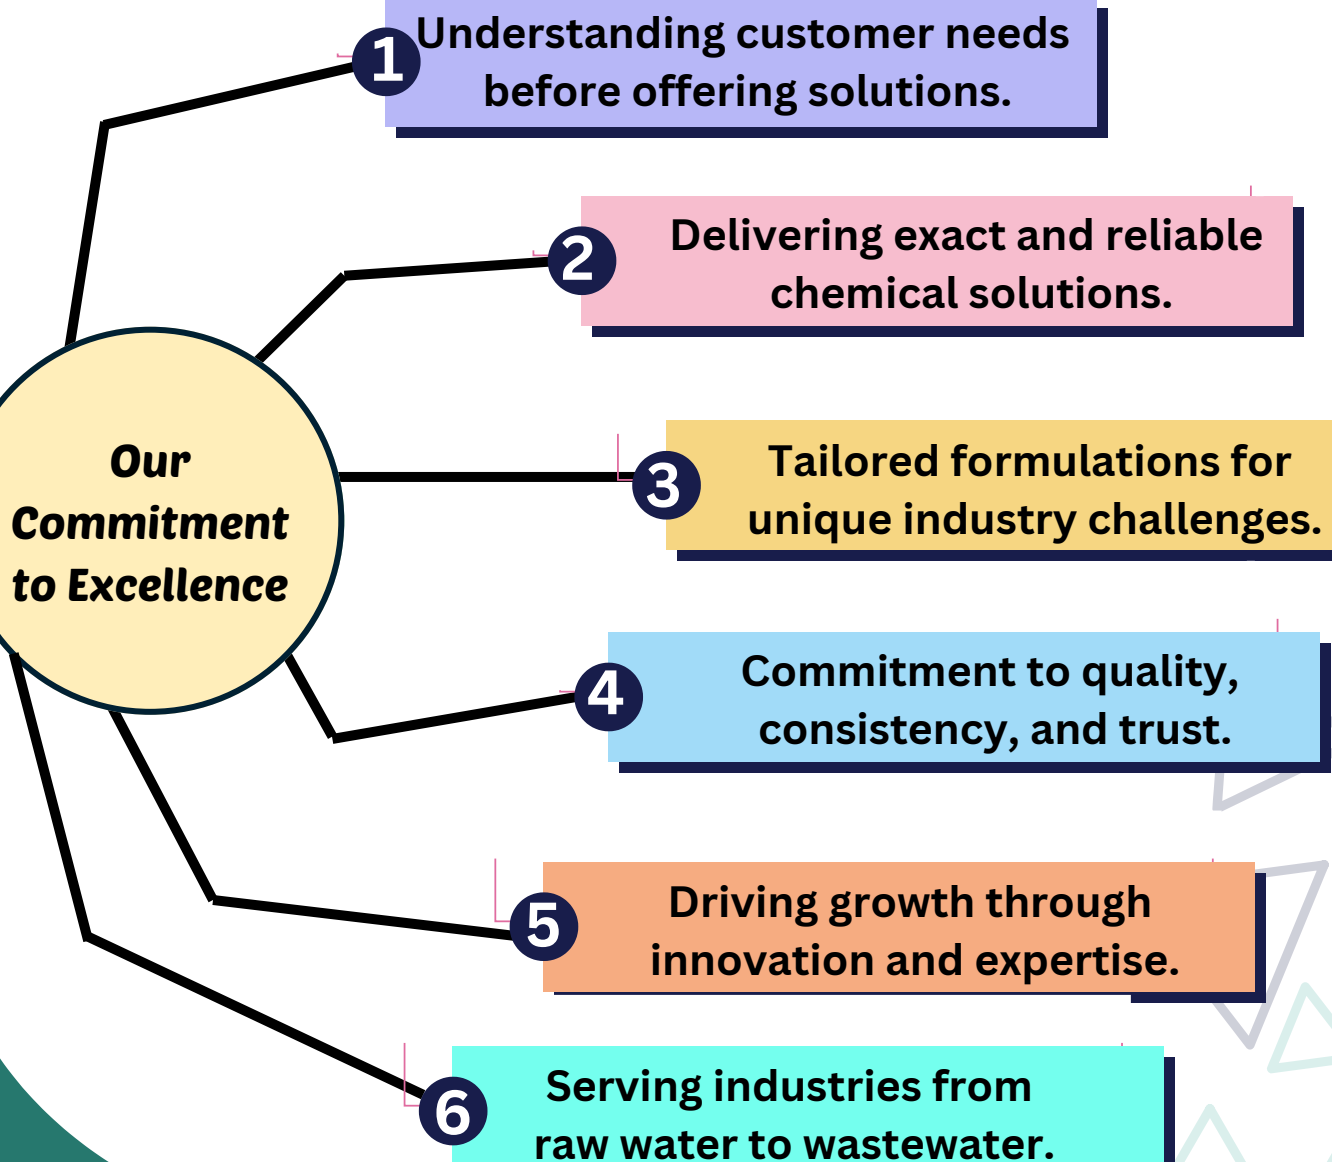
Our Commitment to Excellence

1 Understanding customer needs before offering solutions.

2 Delivering exact and reliable chemical solutions.

3 Tailored formulations for unique industry challenges.

4 Commitment to quality, consistency, and trust.

5 Driving growth through innovation and expertise.

6 Serving industries from raw water to wastewater.